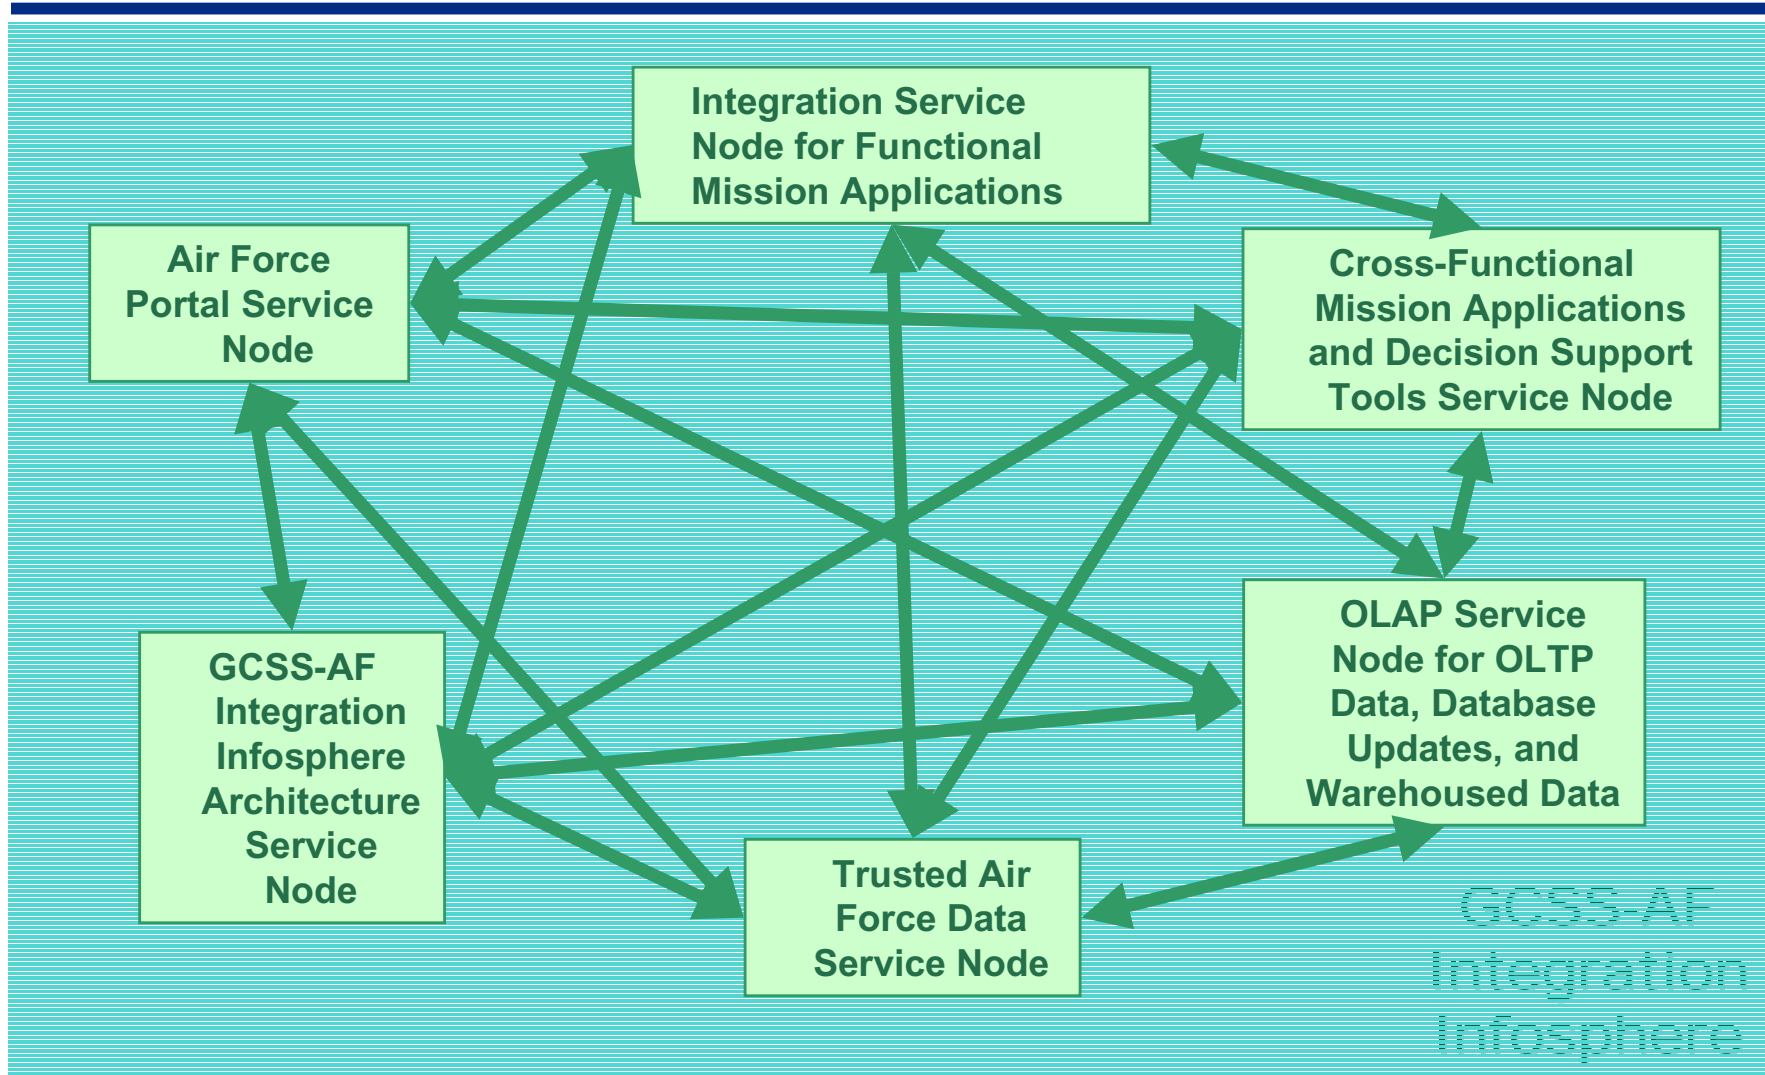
Integration Service Node for Functional Mission Applications

Air Force Portal Service Node

Cross-Functional Mission Applications and Decision Support Tools Service Node

GCSS-AF Integration Infosphere Architecture Service Node

OLAP Service Node for OLTP Data, Database Updates, and Warehoused Data

Trusted Air Force Data Service Node

GCSS-AF Integration Infosphere